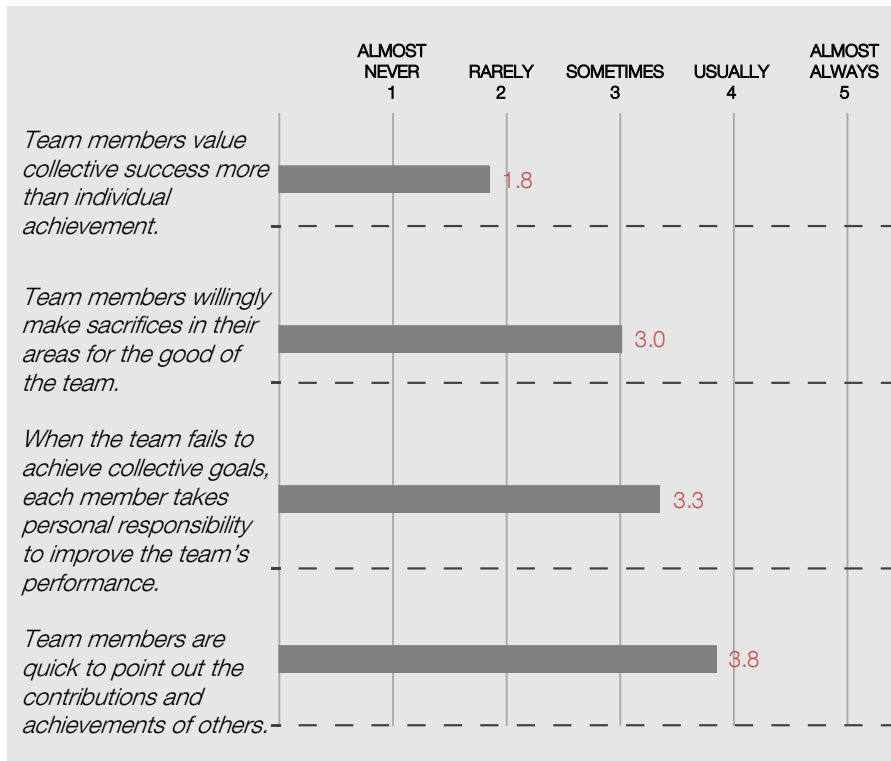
ALMOST NEVER 1

RARELY 2

SOMETIMES 3

USUALLY 4

ALMOST ALWAYS 5

*Team members value collective success more than individual achievement.* 1.8

*Team members willingly make sacrifices in their areas for the good of the team.* 3.0

*When the team fails to achieve collective goals, each member takes personal responsibility to improve the team's performance.* 3.3

*Team members are quick to point out the contributions and achievements of others.* 3.8